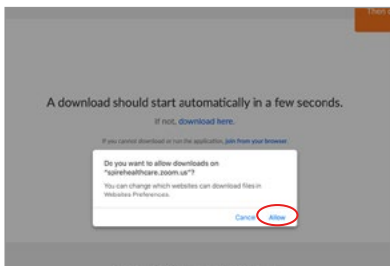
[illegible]

A download should start automatically in a few seconds.

If not, download here.

If you cannot download or run the application, join from your browser.

Do you want to allow downloads on "spirehealthcare.zoom.us"?

You can change which websites can download files in Websites Preferences.

Cancel Allow